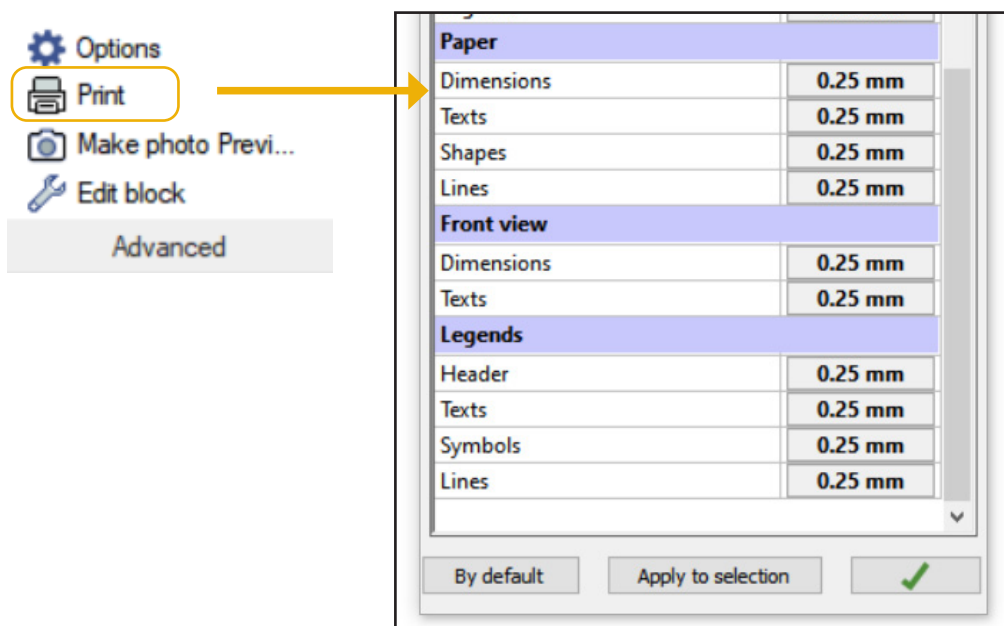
Options
Print
Make photo Previ...
Edit block
Advanced

| Paper | |
|---|---|
| Dimensions | 0.25 mm |
| Texts | 0.25 mm |
| Shapes | 0.25 mm |
| Lines | 0.25 mm |
| **Front view** | |
| Dimensions | 0.25 mm |
| Texts | 0.25 mm |
| **Legends** | |
| Header | 0.25 mm |
| Texts | 0.25 mm |
| Symbols | 0.25 mm |
| Lines | 0.25 mm |

By default
Apply to selection